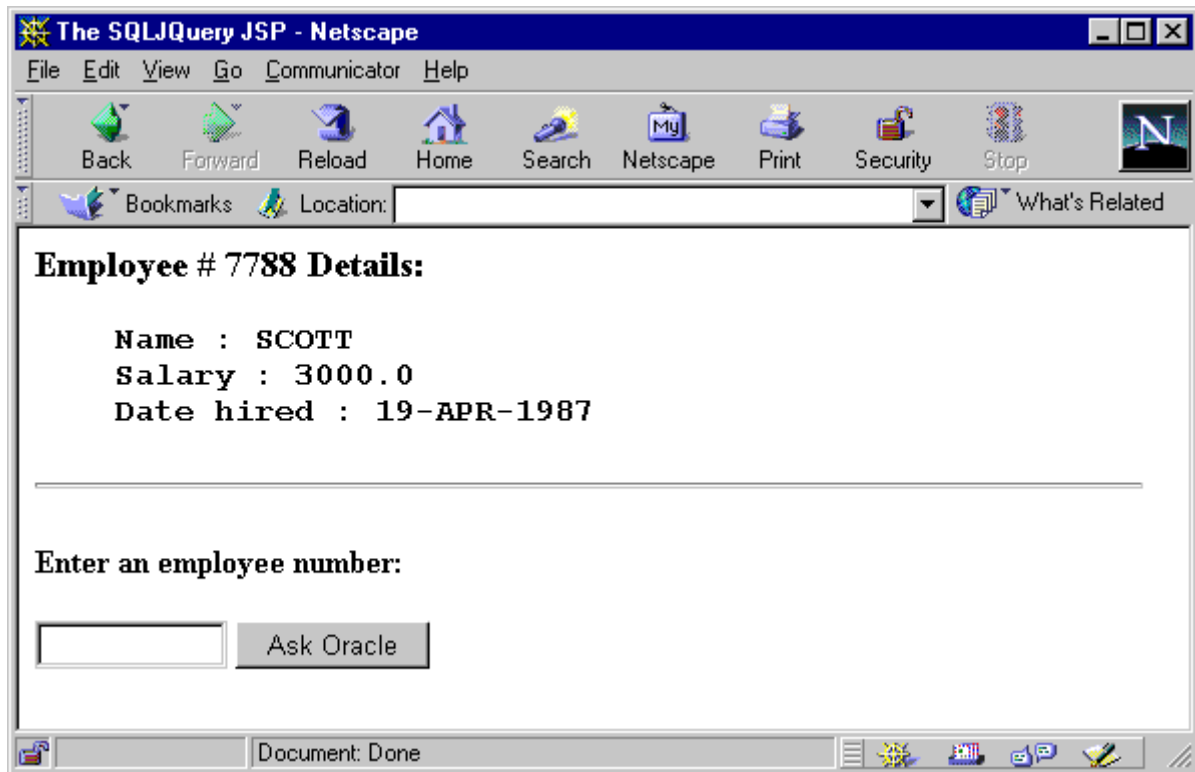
The SQLJQuery JSP - Netscape

File Edit View Go Communicator Help

Back Forward Reload Home Search Netscape Print Security Stop

Bookmarks Location: What's Related

**Employee # 7788 Details:**

Name : SCOTT
Salary : 3000.0
Date hired : 19-APR-1987

**Enter an employee number:**

Ask Oracle

Document: Done